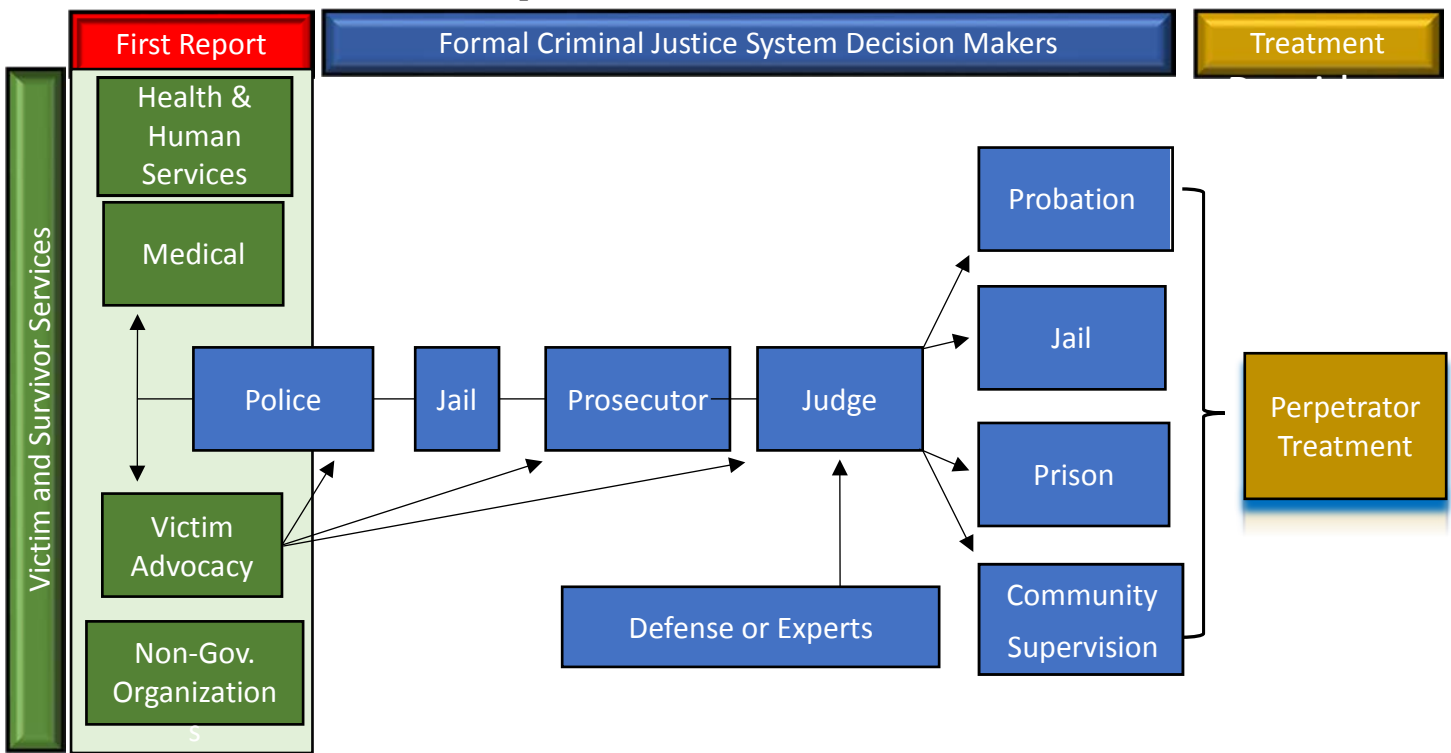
First Report

Formal Criminal Justice System Decision Makers

Treatment

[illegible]

Victim and Survivor Services

Health & Human Services

Medical

Police

Jail

Prosecutor

Judge

Probation

Jail

Prison

Community Supervision

Perpetrator Treatment

Victim Advocacy

Defense or Experts

Non-Gov. Organization s